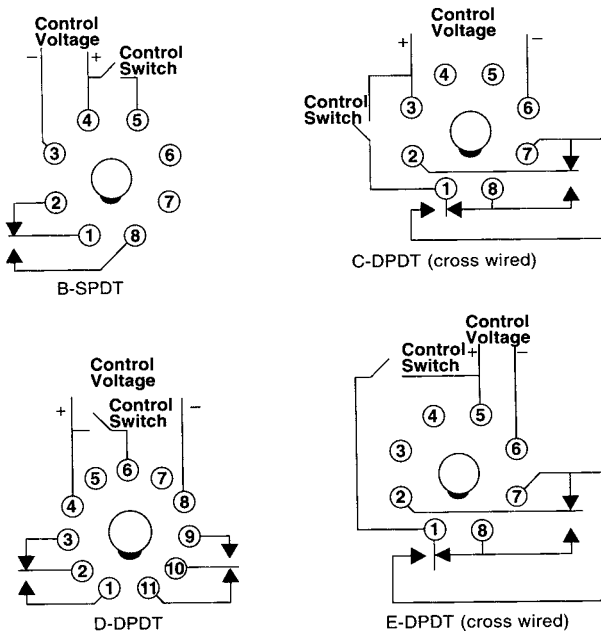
Control Voltage
−
+
Control Switch
4
5
3
6
2
7
1
8
B-SPDT

Control Voltage
+
−
Control Switch
4
5
3
6
2
7
1
8
C-DPDT (cross wired)

Control Voltage
+
−
Control Switch
5
6
7
4
8
3
9
2
10
1
11
D-DPDT

Control Voltage
Control Switch
+
−
4
5
3
6
2
7
1
8
E-DPDT (cross wired)